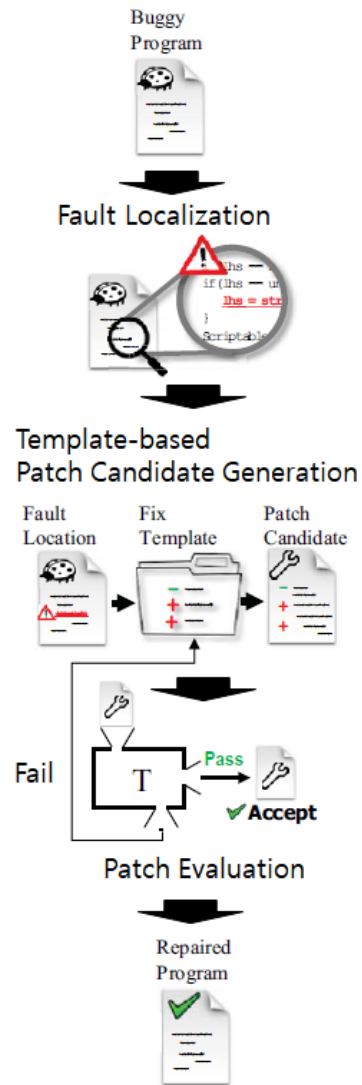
Buggy Program

Fault Localization

lhs = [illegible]
if(lhs = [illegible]
lhs = str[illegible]
}
Scriptable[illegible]

Template-based Patch Candidate Generation

Fault Location

Fix Template

Patch Candidate

Fail

T

Pass

Accept

Patch Evaluation

Repaired Program